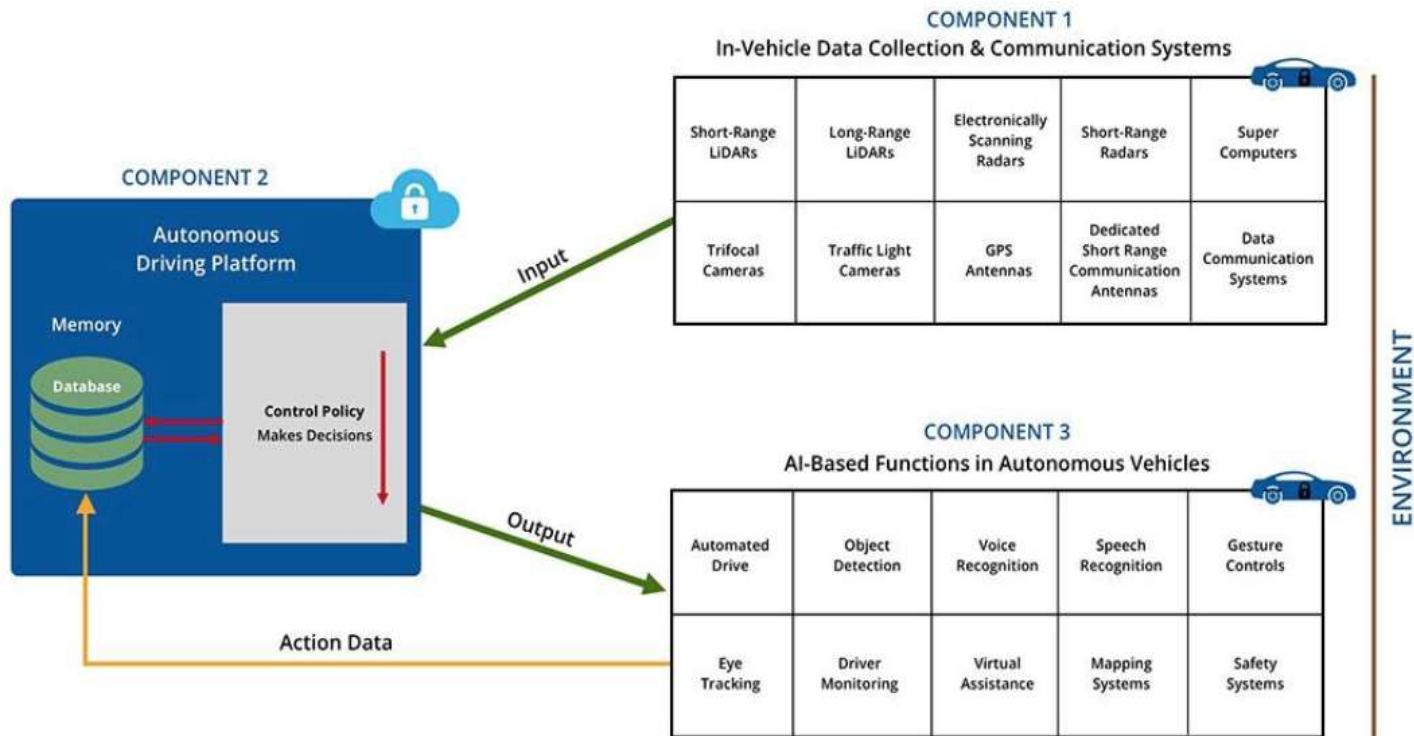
COMPONENT 1
In-Vehicle Data Collection & Communication Systems

| Short-Range LiDARs | Long-Range LiDARs | Electronically Scanning Radars | Short-Range Radars | Super Computers |
|---|---|---|---|---|
| Trifocal Cameras | Traffic Light Cameras | GPS Antennas | Dedicated Short Range Communication Antennas | Data Communication Systems |

COMPONENT 2

Autonomous Driving Platform

Memory

Database

Control Policy
Makes Decisions

Input

Output

Action Data

COMPONENT 3
AI-Based Functions in Autonomous Vehicles

| Automated Drive | Object Detection | Voice Recognition | Speech Recognition | Gesture Controls |
|---|---|---|---|---|
| Eye Tracking | Driver Monitoring | Virtual Assistance | Mapping Systems | Safety Systems |

ENVIRONMENT